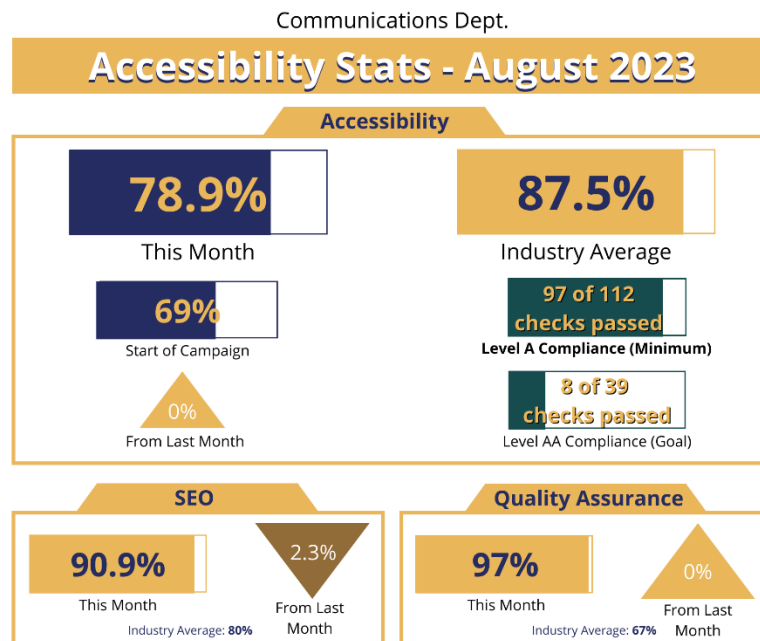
Communications Dept.

Accessibility Stats - August 2023

Accessibility

78.9%
This Month

87.5%
Industry Average

69%
Start of Campaign

97 of 112 checks passed
Level A Compliance (Minimum)

0%
From Last Month

8 of 39 checks passed
Level AA Compliance (Goal)

SEO

90.9%
This Month

2.3%
From Last Month

Industry Average: 80%

Quality Assurance

97%
This Month

0%
From Last Month

Industry Average: 67%